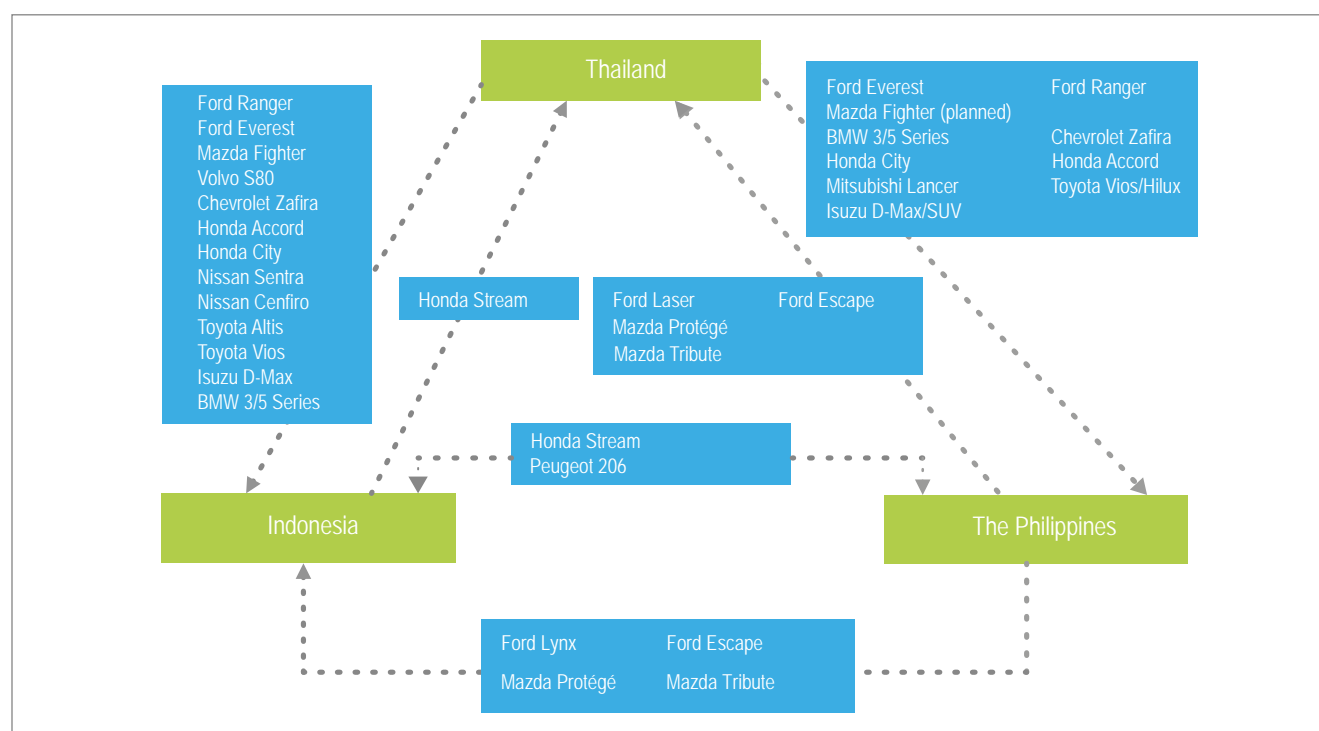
Thailand

Ford Ranger
Ford Everest
Mazda Fighter
Volvo S80
Chevrolet Zafira
Honda Accord
Honda City
Nissan Sentra
Nissan Cenfiro
Toyota Altis
Toyota Vios
Isuzu D-Max
BMW 3/5 Series

Ford Everest
Mazda Fighter (planned)
BMW 3/5 Series
Honda City
Mitsubishi Lancer
Isuzu D-Max/SUV

Ford Ranger
Chevrolet Zafira
Honda Accord
Toyota Vios/Hilux

Honda Stream

Ford Laser
Mazda Protégé
Mazda Tribute

Ford Escape

Honda Stream
Peugeot 206

Indonesia

The Philippines

Ford Lynx
Mazda Protégé

Ford Escape
Mazda Tribute